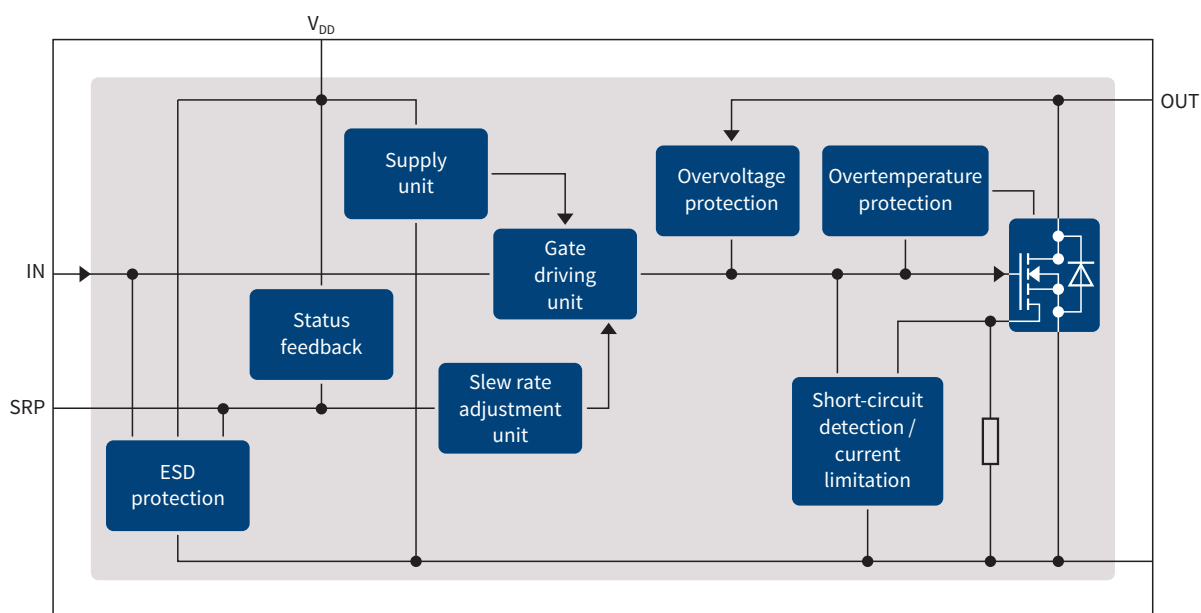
$V_{DD}$

OUT

Supply unit

Overvoltage protection

Overtemperature protection

Gate driving unit

IN

Status feedback

Slew rate adjustment unit

SRP

Short-circuit detection / current limitation

ESD protection